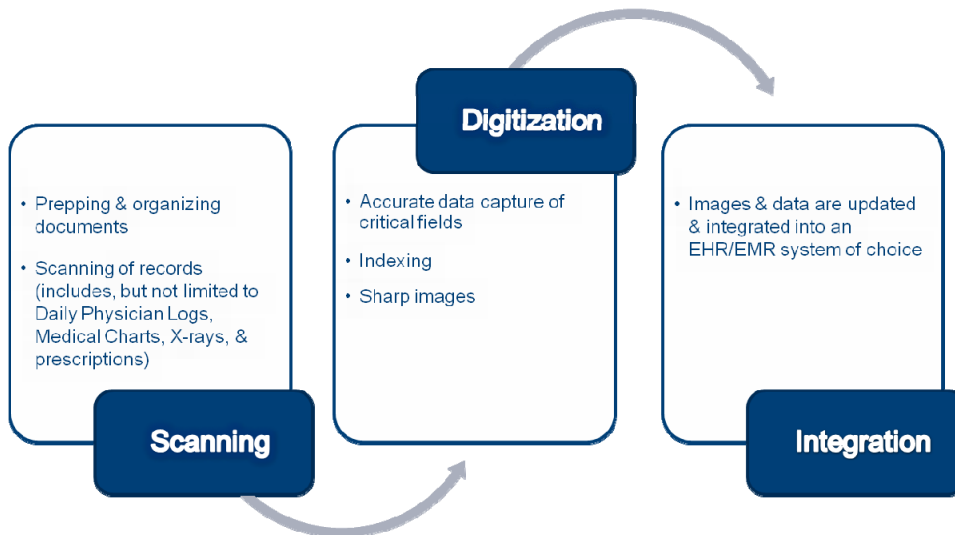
• Prepping & organizing documents

• Scanning of records (includes, but not limited to Daily Physician Logs, Medical Charts, X-rays, & prescriptions)

Scanning

Digitization

• Accurate data capture of critical fields

• Indexing

• Sharp images

• Images & data are updated & integrated into an EHR/EMR system of choice

Integration